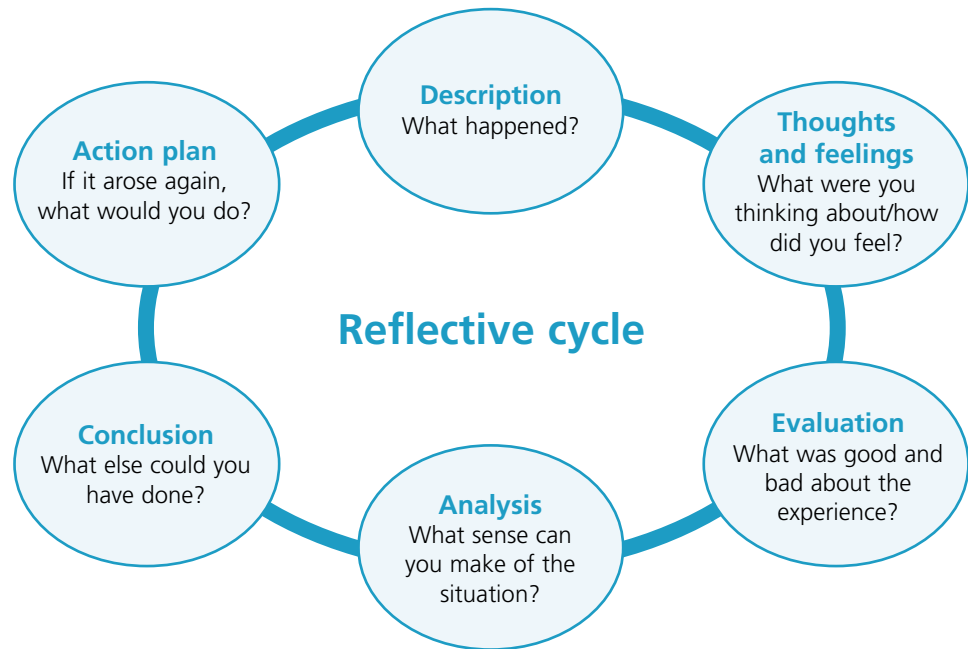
Reflective cycle

Description
What happened?

Thoughts and feelings
What were you thinking about/how did you feel?

Evaluation
What was good and bad about the experience?

Analysis
What sense can you make of the situation?

Conclusion
What else could you have done?

Action plan
If it arose again, what would you do?